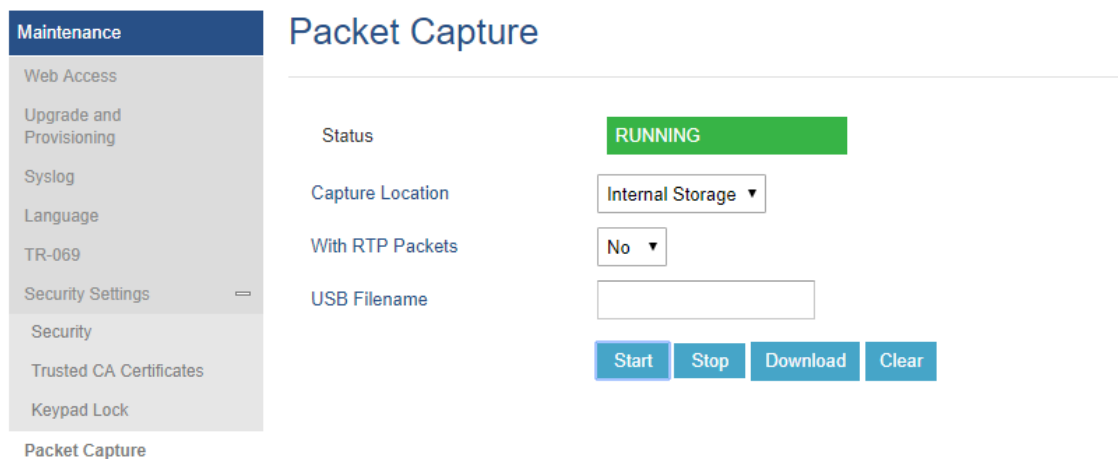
Maintenance
Web Access
Upgrade and Provisioning
Syslog
Language
TR-069
Security Settings
Security
Trusted CA Certificates
Keypad Lock
Packet Capture

Packet Capture

Status RUNNING
Capture Location Internal Storage
With RTP Packets No
USB Filename

Start Stop Download Clear